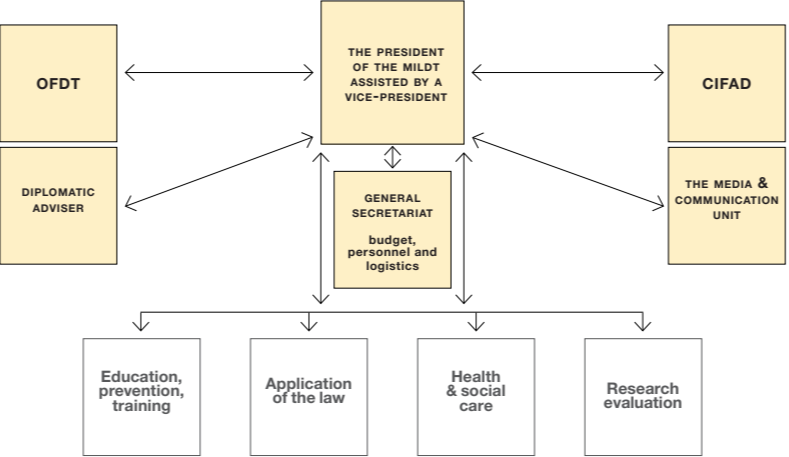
OFDT

THE PRESIDENT OF THE MILDT ASSISTED BY A VICE-PRESIDENT

CIFAD

DIPLOMATIC ADVISER

GENERAL SECRETARIAT

budget, personnel and logistics

THE MEDIA & COMMUNICATION UNIT

Education, prevention, training

Application of the law

Health & social care

Research evaluation